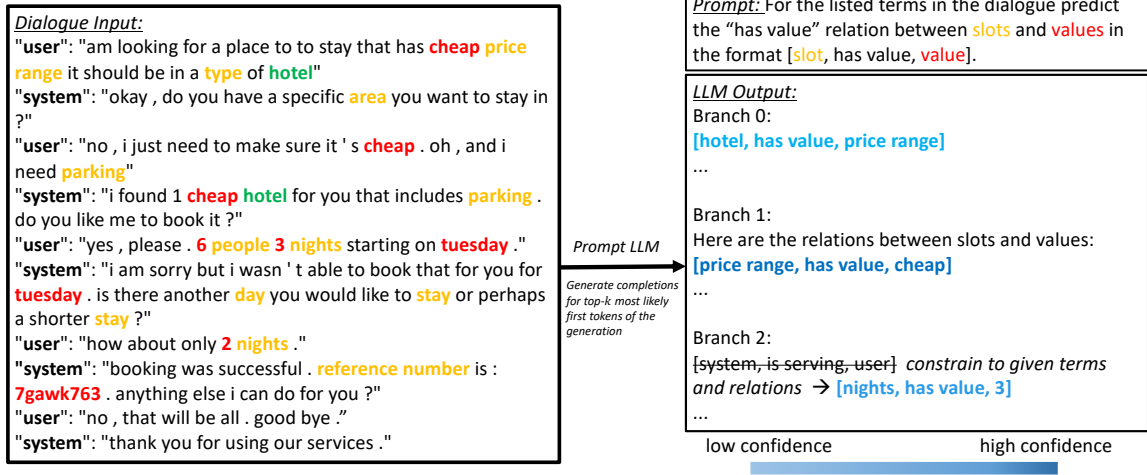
Dialogue Input:
"user": "am looking for a place to to stay that has cheap price range it should be in a type of hotel"
"system": "okay , do you have a specific area you want to stay in ?"
"user": "no , i just need to make sure it ' s cheap . oh , and i need parking"
"system": "i found 1 cheap hotel for you that includes parking . do you like me to book it ?"
"user": "yes , please . 6 people 3 nights starting on tuesday ."
"system": "i am sorry but i wasn ' t able to book that for you for tuesday . is there another day you would like to stay or perhaps a shorter stay ?"
"user": "how about only 2 nights ."
"system": "booking was successful . reference number is : 7gawk763 . anything else i can do for you ?"
"user": "no , that will be all . good bye ."
"system": "thank you for using our services ."

Prompt LLM

Generate completions for top-k most likely first tokens of the generation

Prompt: For the listed terms in the dialogue predict the "has value" relation between slots and values in the format [slot, has value, value].

LLM Output:
Branch 0:
[hotel, has value, price range]
...

Branch 1:
Here are the relations between slots and values:
[price range, has value, cheap]
...

Branch 2:
[system, is serving, user] constrain to given terms and relations → [nights, has value, 3]
...

low confidence high confidence